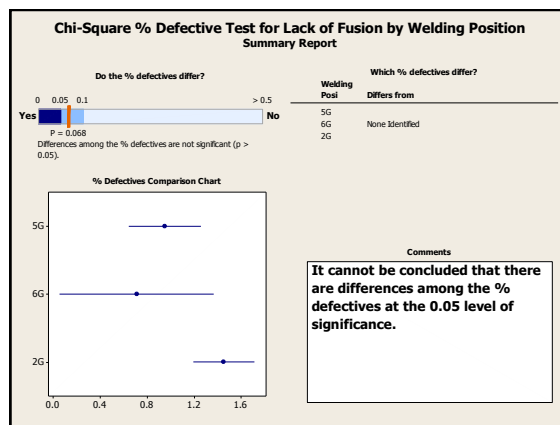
Chi-Square % Defective Test for Lack of Fusion by Welding Position
Summary Report

Do the % defectives differ?

0 0.05 0.1 > 0.5
Yes No
P = 0.068
Differences among the % defectives are not significant (p > 0.05).

Which % defectives differ?

| Welding Posi | Differs from |
|---|---|
| 5G | |
| 6G | None Identified |
| 2G | |

% Defectives Comparison Chart

5G
6G
2G
0.0 0.4 0.8 1.2 1.6

Comments
It cannot be concluded that there are differences among the % defectives at the 0.05 level of significance.